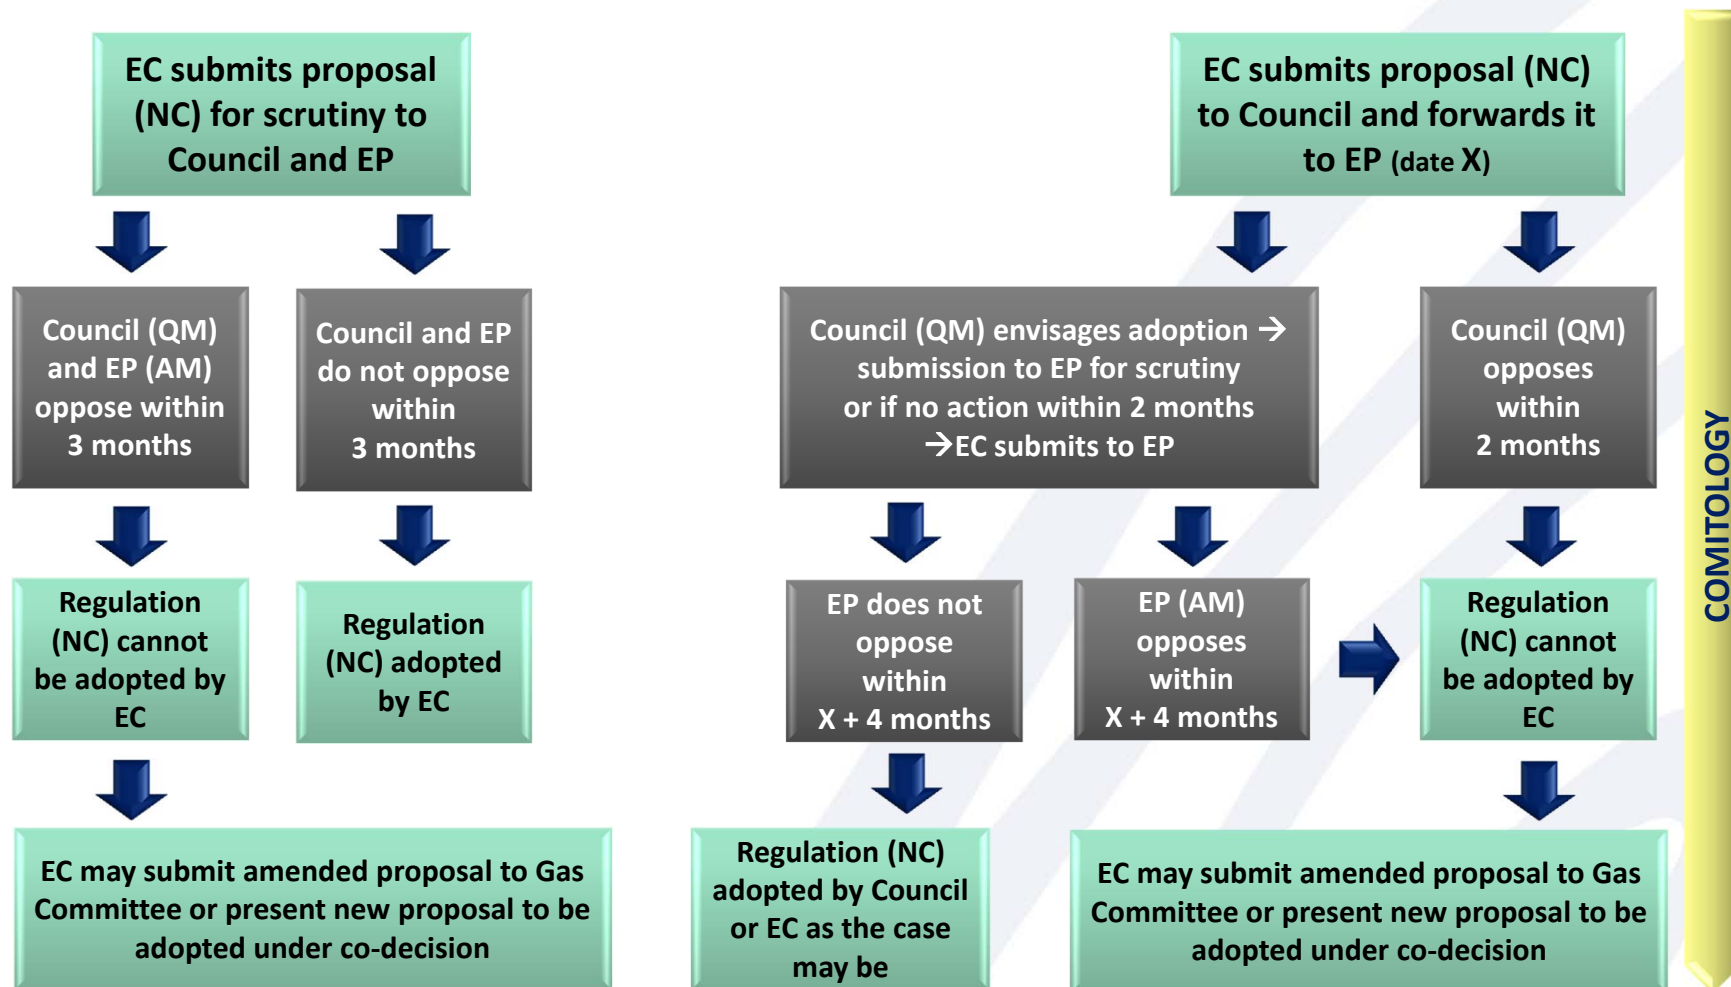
EC submits proposal (NC) for scrutiny to Council and EP

Council (QM) and EP (AM) oppose within 3 months

Council and EP do not oppose within 3 months

Regulation (NC) cannot be adopted by EC

Regulation (NC) adopted by EC

EC may submit amended proposal to Gas Committee or present new proposal to be adopted under co-decision

EC submits proposal (NC) to Council and forwards it to EP (date X)

Council (QM) envisages adoption → submission to EP for scrutiny or if no action within 2 months →EC submits to EP

Council (QM) opposes within 2 months

EP does not oppose within X + 4 months

EP (AM) opposes within X + 4 months

Regulation (NC) cannot be adopted by EC

Regulation (NC) adopted by Council or EC as the case may be

EC may submit amended proposal to Gas Committee or present new proposal to be adopted under co-decision

COMITOLOGY